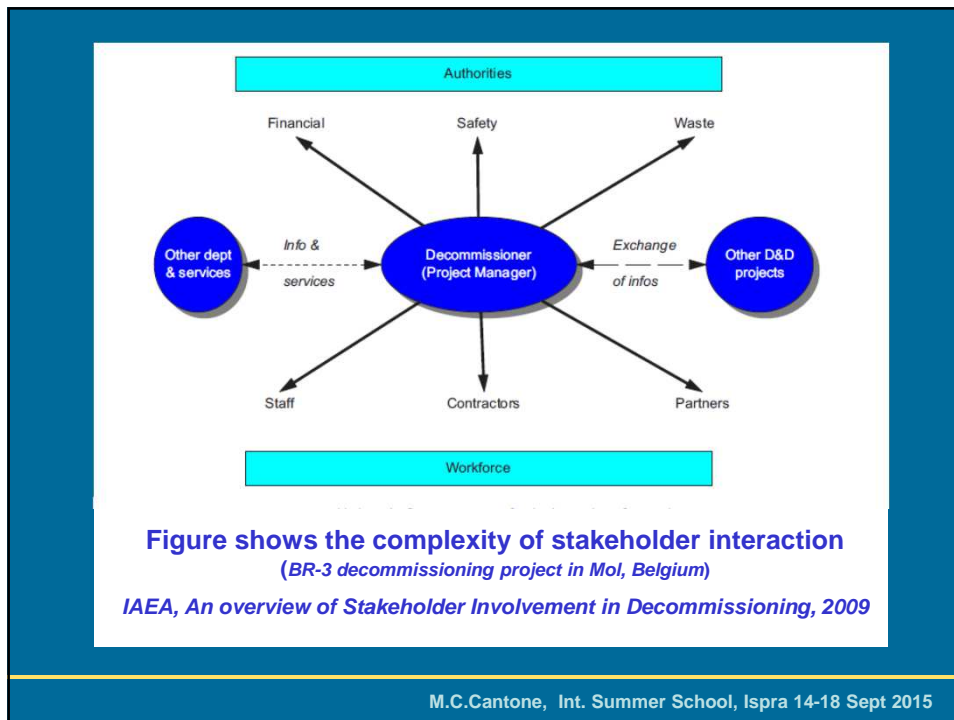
Authorities

Financial

Safety

Waste

Other dept & services

Info & services

Decommissioner (Project Manager)

Exchange of infos

Other D&D projects

Staff

Contractors

Partners

Workforce

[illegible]

Figure shows the complexity of stakeholder interaction (BR-3 decommissioning project in Mol, Belgium)

IAEA, An overview of Stakeholder Involvement in Decommissioning, 2009

M.C.Cantone, Int. Summer School, Ispra 14-18 Sept 2015